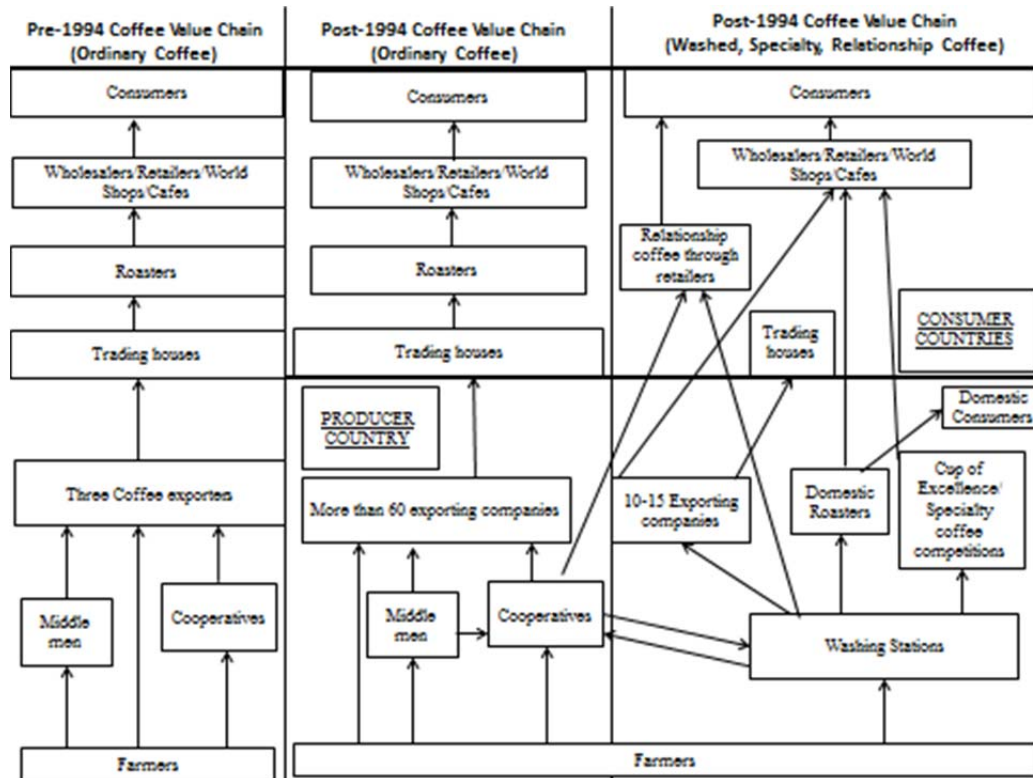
Pre-1994 Coffee Value Chain (Ordinary Coffee)

Consumers

Wholesalers/Retailers/World Shops/Cafes

Roasters

Trading houses

Three Coffee exporters

Middle men

Cooperatives

Farmers

Post-1994 Coffee Value Chain (Ordinary Coffee)

Consumers

Wholesalers/Retailers/World Shops/Cafes

Roasters

Trading houses

PRODUCER COUNTRY

More than 60 exporting companies

Middle men

Cooperatives

Post-1994 Coffee Value Chain (Washed, Specialty, Relationship Coffee)

Consumers

Wholesalers/Retailers/World Shops/Cafes

Relationship coffee through retailers

Trading houses

CONSUMER COUNTRIES

Domestic Consumers

10-15 Exporting companies

Domestic Roasters

Cup of Excellence/ Specialty coffee competitions

Washing Stations

Farmers